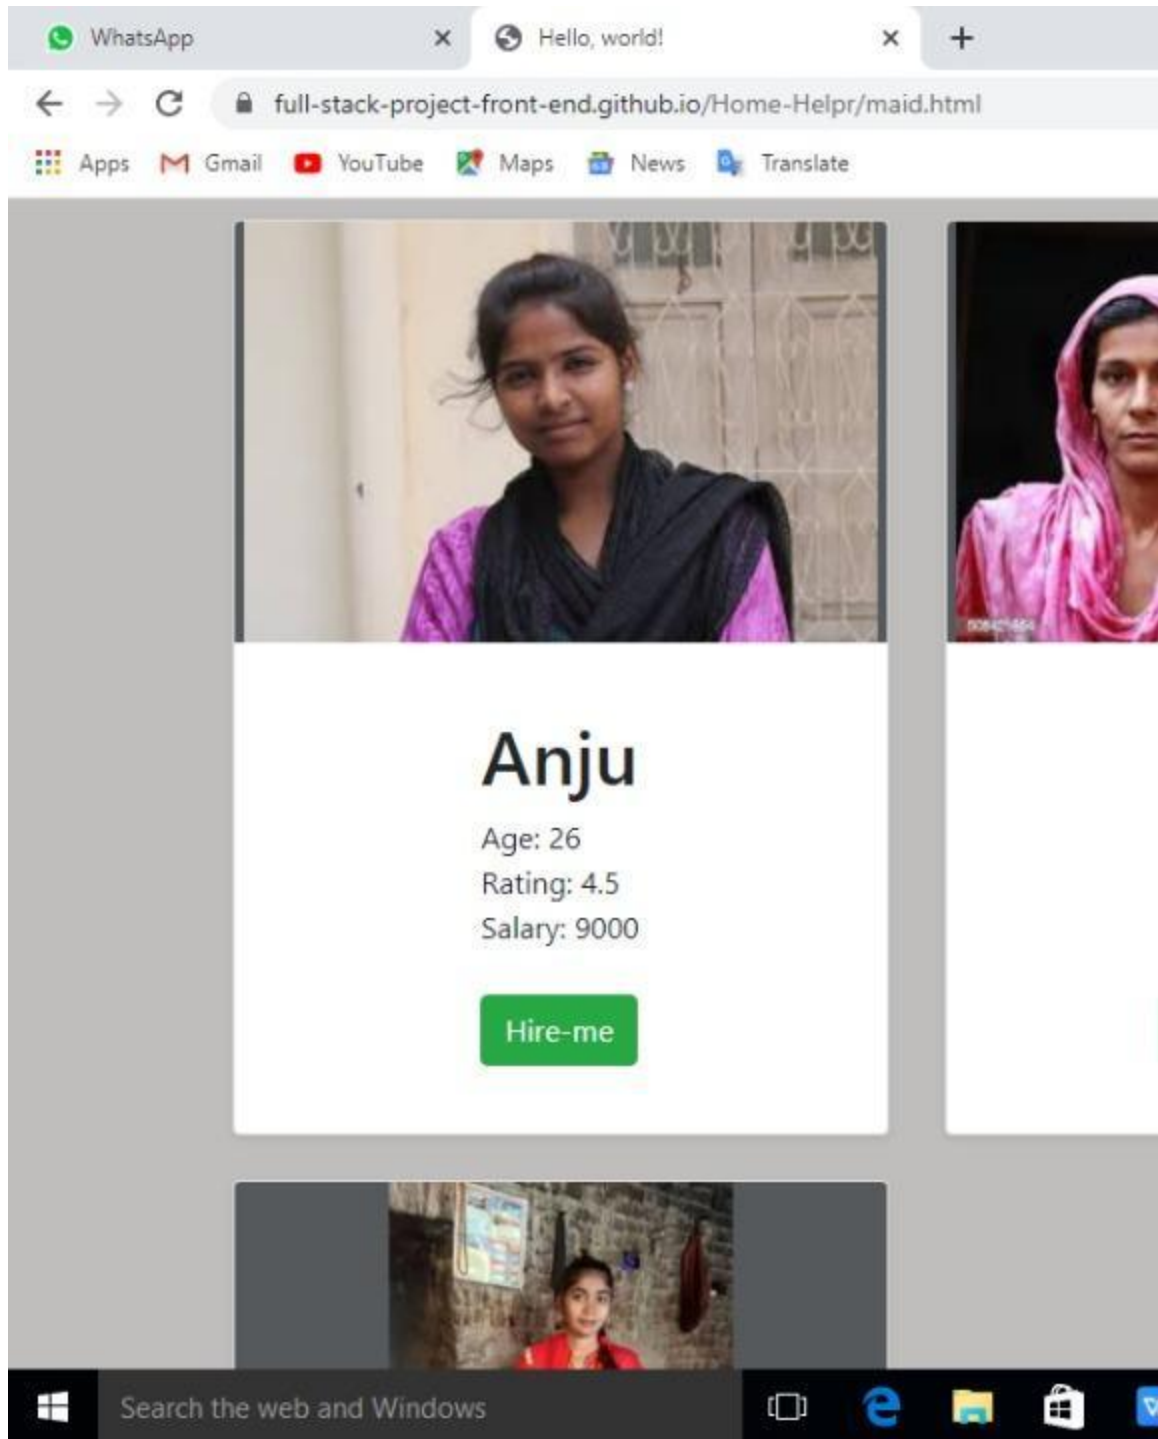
WhatsApp ×
Hello, world! ×
+

full-stack-project-front-end.github.io/Home-Helpr/maid.html

Apps Gmail YouTube Maps News Translate

Anju
Age: 26
Rating: 4.5
Salary: 9000
Hire-me

Search the web and Windows